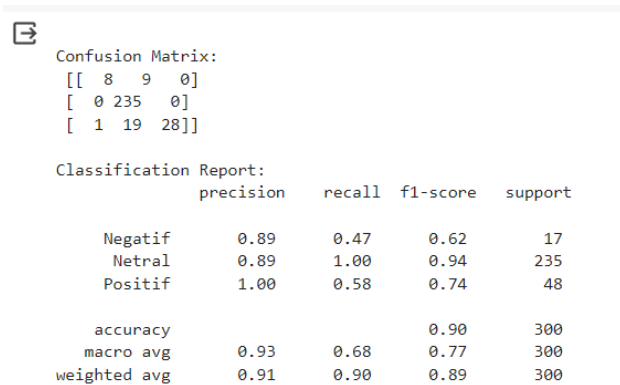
Confusion Matrix:
[[  8   9   0]
 [  0 235   0]
 [  1  19  28]]

Classification Report:

|  | precision | recall | f1-score | support |
|---|---|---|---|---|
| Negatif | 0.89 | 0.47 | 0.62 | 17 |
| Netral | 0.89 | 1.00 | 0.94 | 235 |
| Positif | 1.00 | 0.58 | 0.74 | 48 |
| accuracy |  |  | 0.90 | 300 |
| macro avg | 0.93 | 0.68 | 0.77 | 300 |
| weighted avg | 0.91 | 0.90 | 0.89 | 300 |